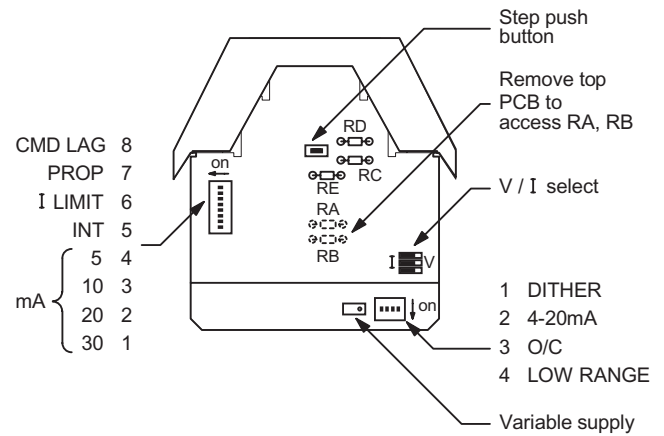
Step push button

Remove top PCB to access RA, RB

CMD LAG 8
PROP 7
I LIMIT 6
INT 5
5 4
10 3
20 2
30 1
mA

on

RD
RC
RE
RA
RB

V / I select

I V

on

1 DITHER
2 4-20mA
3 O/C
4 LOW RANGE

Variable supply